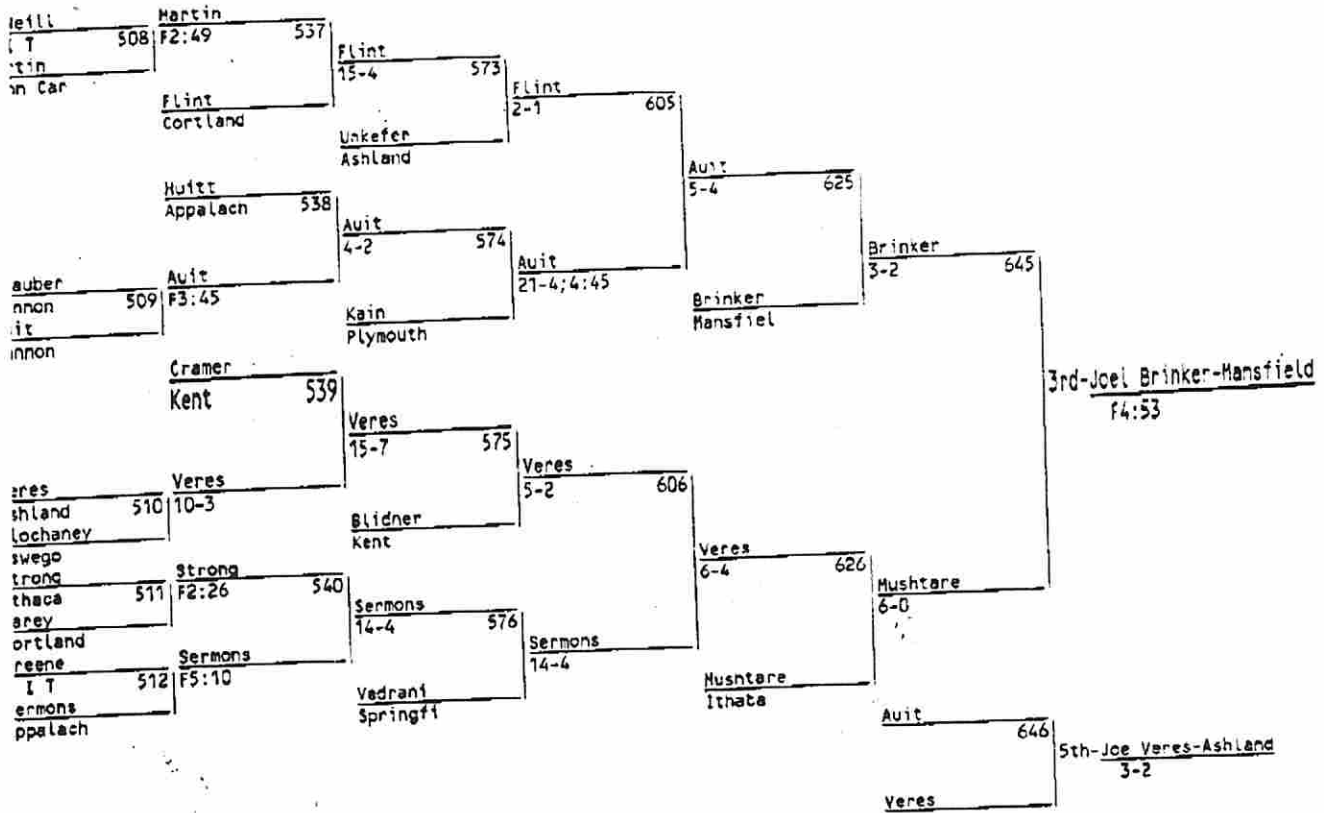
Neill
I T 508
rtin
on Car

Martin
F2:49 537

Flint
Cortland

Flint
15-4 573

Unkefer
Ashland

Flint
2-1 605

Huitt
Appalacn 538

auber
nnon 509
it
nnon

Auit
F3:45

Auit
4-2 574

Kain
Plymouth

Auit
21-4;4:45

Auit
5-4 625

Brinker
Mansfiel

Brinker
3-2 645

3rd-Joel Brinker-Mansfield
F4:53

Cramer
Kent 539

Veres
15-7 575

eres
shland 510
Lochaney
swego

Veres
10-3

Blidner
Kent

Veres
5-2 606

trong
thaca 511
arey
ortland

Strong
F2:26 540

Sermons
14-4 576

reene
I T 512
ermons
ppalach

Sermons
F5:10

Vedrani
Springfi

Sermons
14-4

Veres
6-4 626

Mushtare
Ithata

Mushtare
6-0

Auit 646
Veres

5th-Joe Veres-Ashland
3-2